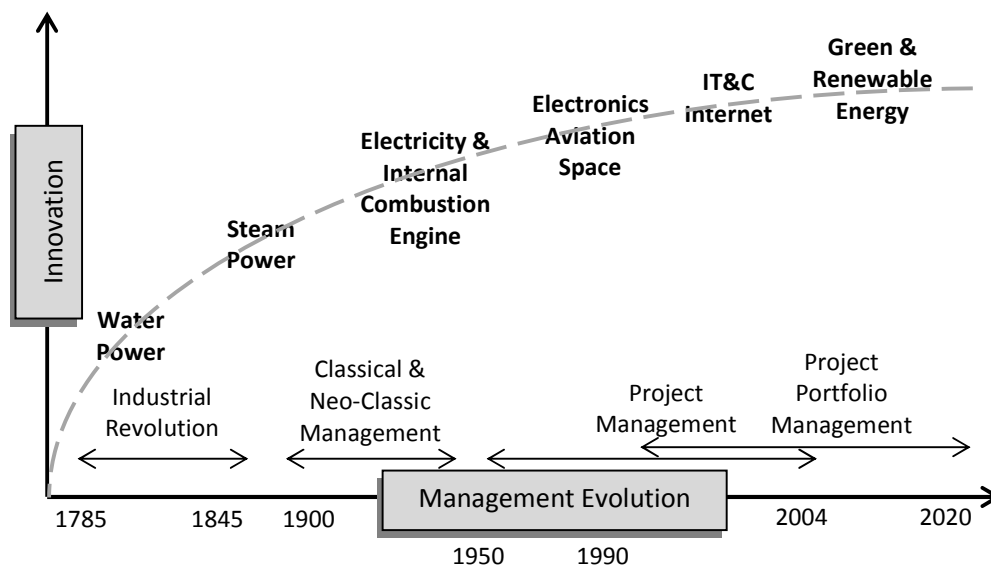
Innovation

Green & Renewable Energy

IT&C Internet

Electronics Aviation Space

Electricity & Internal Combustion Engine

Steam Power

Water Power

Industrial Revolution

Classical & Neo-Classic Management

Project Management

Project Portfolio Management

Management Evolution

1785 1845 1900 1950 1990 2004 2020